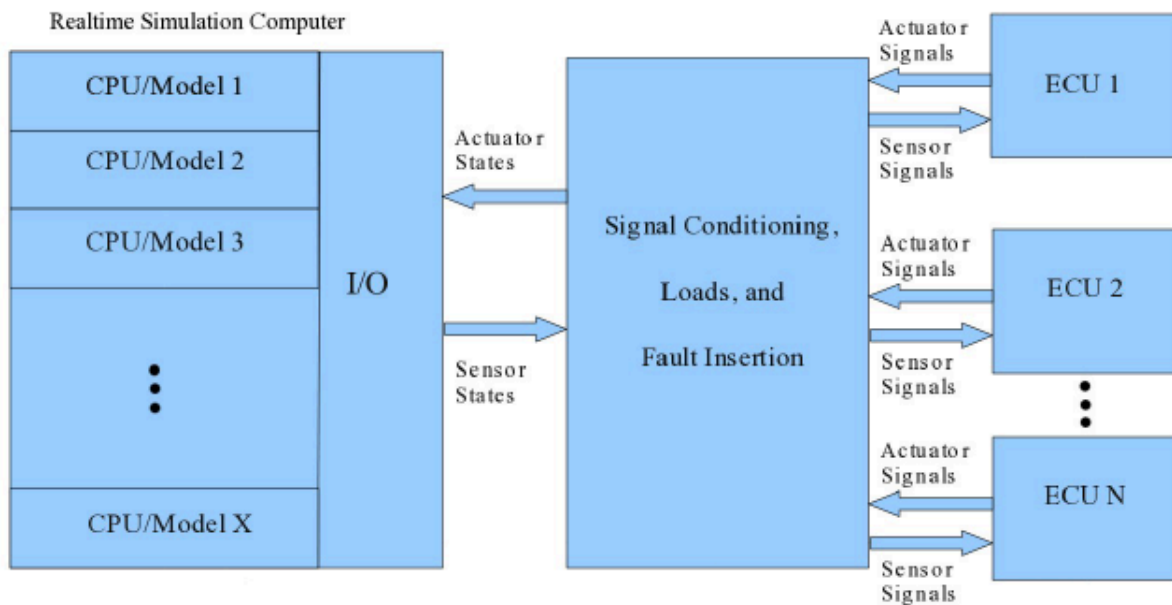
Realtime Simulation Computer

CPU/Model 1

CPU/Model 2

CPU/Model 3

CPU/Model X

I/O

Actuator States

Sensor States

Signal Conditioning, Loads, and Fault Insertion

Actuator Signals

Sensor Signals

ECU 1

Actuator Signals

Sensor Signals

ECU 2

Actuator Signals

Sensor Signals

ECU N